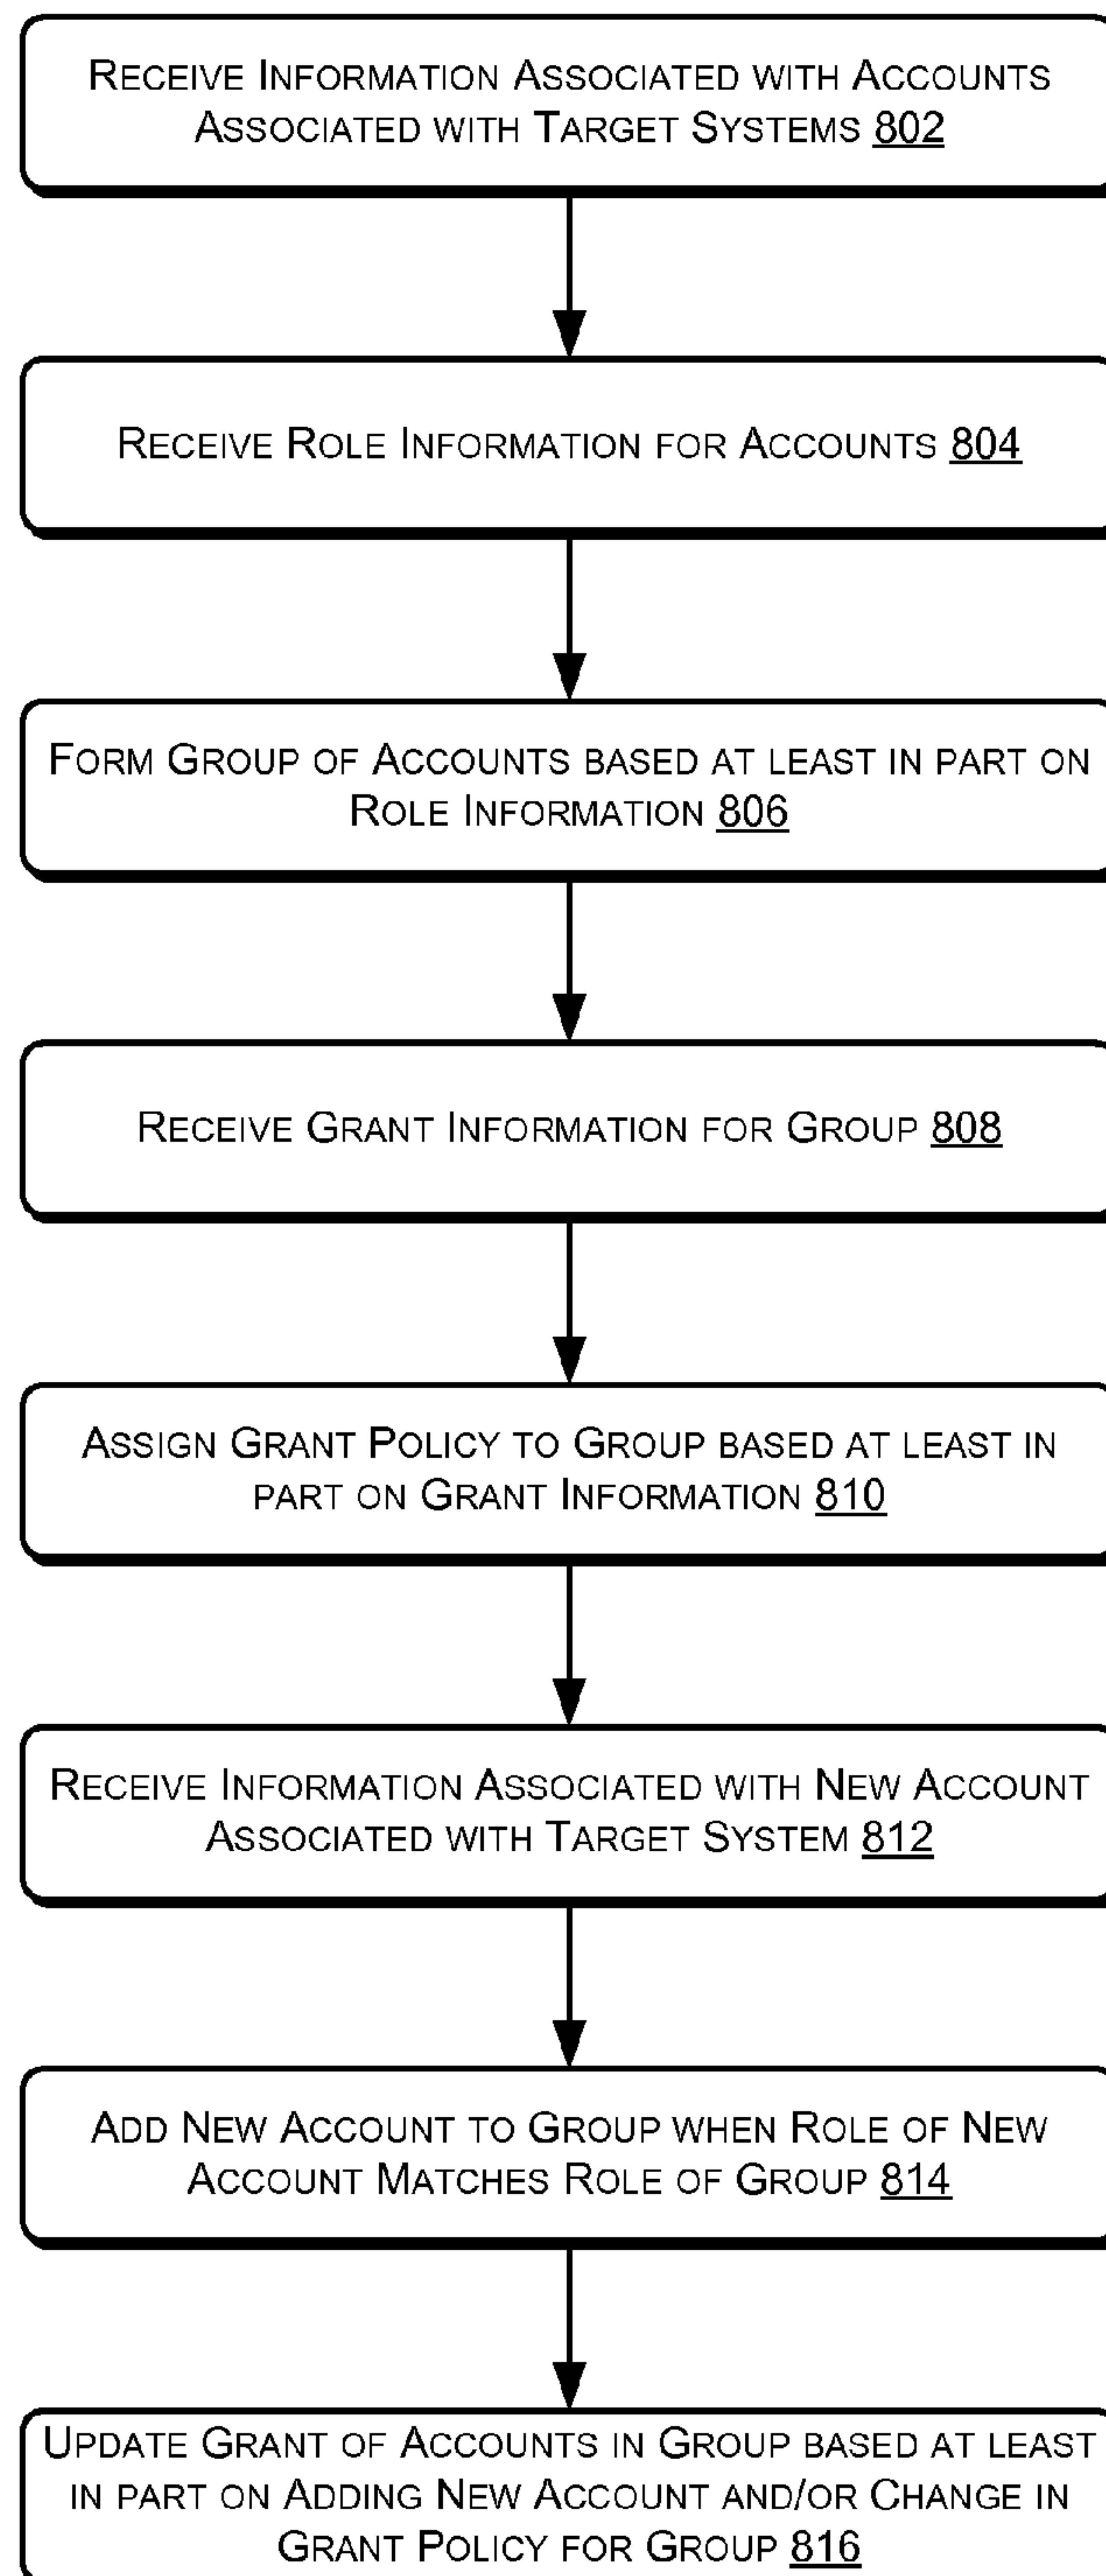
Receive Information Associated with Accounts Associated with Target Systems 802

Receive Role Information for Accounts 804

Form Group of Accounts based at least in part on Role Information 806

Receive Grant Information for Group 808

Assign Grant Policy to Group based at least in part on Grant Information 810

Receive Information Associated with New Account Associated with Target System 812

Add New Account to Group when Role of New Account Matches Role of Group 814

Update Grant of Accounts in Group based at least in part on Adding New Account and/or Change in Grant Policy for Group 816